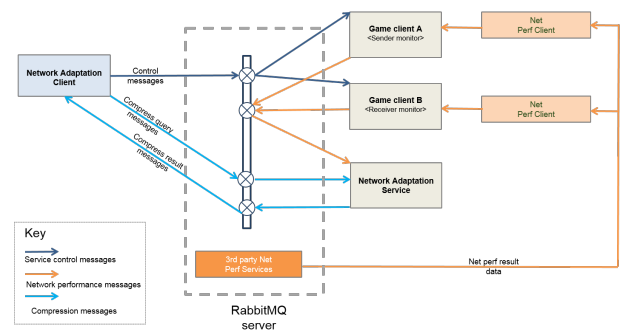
Network Adaptation Client

Control messages

Compress query messages

Compress result messages

Game client A
<Sender monitor>

Game client B
<Receiver monitor>

Network Adaptation Service

Net Perf Client

Net Perf Client

3rd party Net Perf Services

Net perf result data

RabbitMQ server

Key

Service control messages

Network performance messages

Compression messages